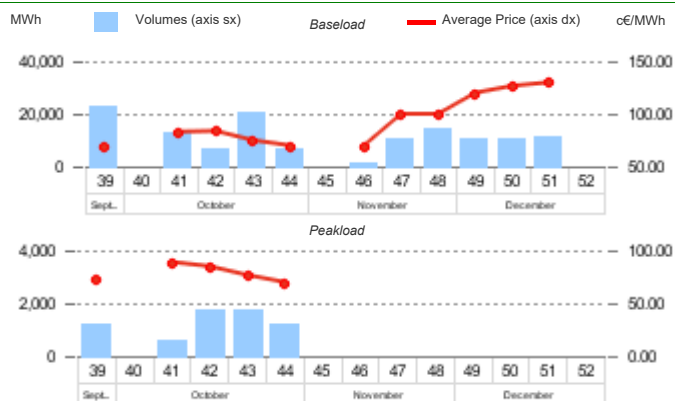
MWh

Volumes (axis sx)

Baseload

Average Price (axis dx)

c€/MWh

40,000

20,000

0

150.00

100.00

50.00

| 39 | 40 | 41 | 42 | 43 | 44 | 45 | 46 | 47 | 48 | 49 | 50 | 51 | 52 |
|---|---|---|---|---|---|---|---|---|---|---|---|---|---|
| Sept... | October | | | | | November | | | | December | | | |

Peakload

4,000

2,000

0

100.00

50.00

0.00

| 39 | 40 | 41 | 42 | 43 | 44 | 45 | 46 | 47 | 48 | 49 | 50 | 51 | 52 |
|---|---|---|---|---|---|---|---|---|---|---|---|---|---|
| Sept... | October | | | | | November | | | | December | | | |